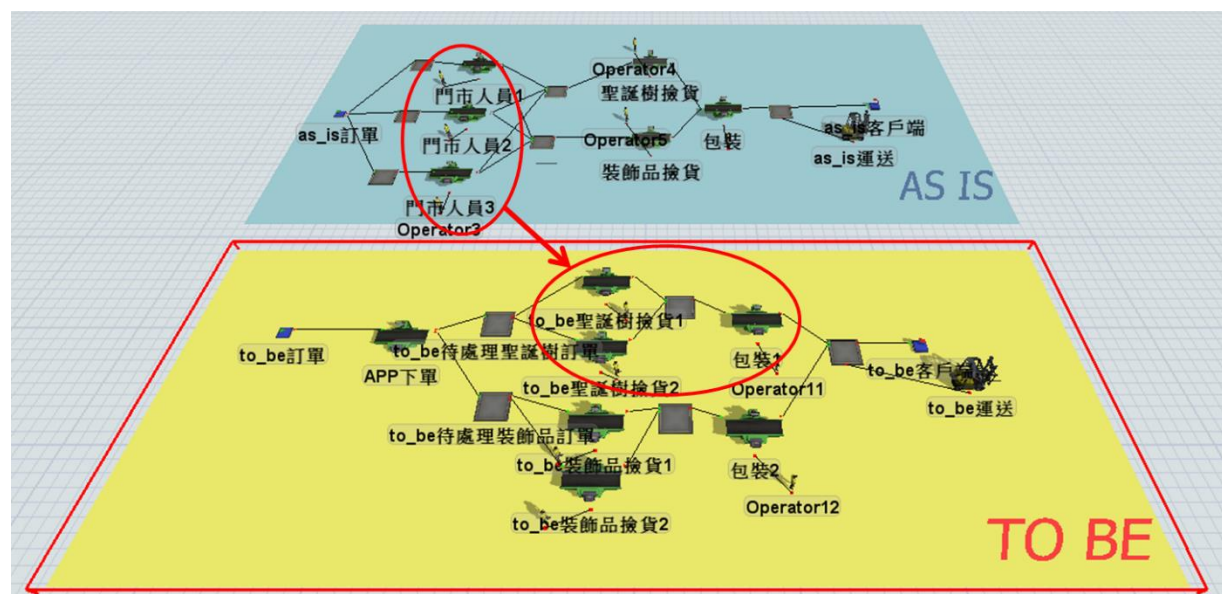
Operator4
門市人員1
聖誕樹撿貨
as_is訂單
Operator5
包裝
as_is客戶端
門市人員2
as_is運送
裝飾品撿貨
AS IS
門市人員3
Operator3
to_be聖誕樹撿貨1
to_be訂單
to_be待處理聖誕樹訂單
包裝1
to_be客戶端
APP下單
to_be聖誕樹撿貨2
Operator11
to_be運送
to_be待處理裝飾品訂單
to_be裝飾品撿貨1
包裝2
Operator12
to_be裝飾品撿貨2
TO BE